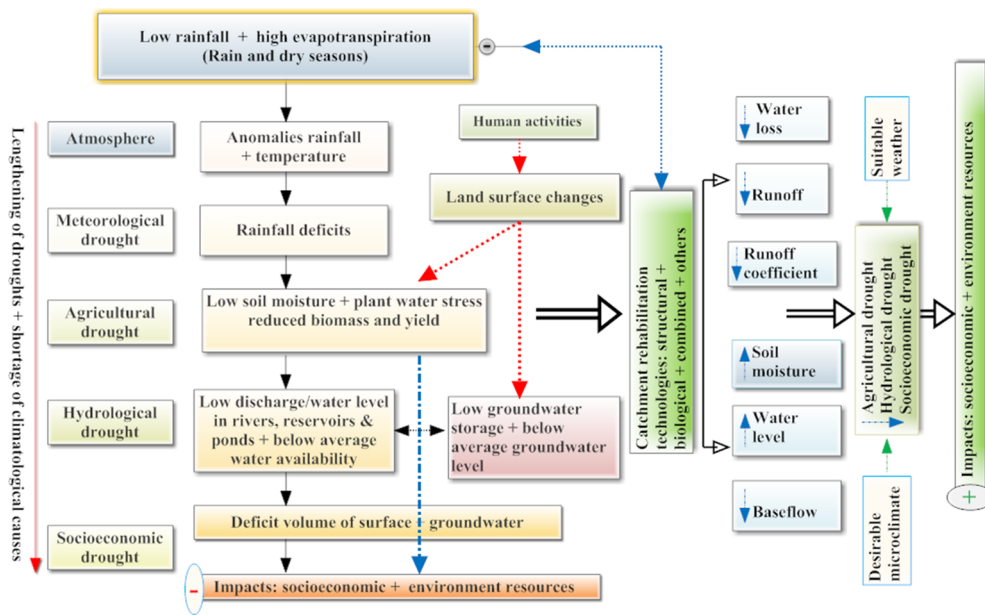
Low rainfall + high evapotranspiration
(Rain and dry seasons)

-

Lengthening of droughts + shortage of climatological causes

Atmosphere

Anomalies rainfall + temperature

Human activities

Meteorological drought

Rainfall deficits

Land surface changes

Agricultural drought

Low soil moisture + plant water stress reduced biomass and yield

Hydrological drought

Low discharge/water level in rivers, reservoirs & ponds + below average water availability

Low groundwater storage + below average groundwater level

Socioeconomic drought

Deficit volume of surface + groundwater

-

Impacts: socioeconomic + environment resources

Catchment rehabilitation technologies: structural + biological + combined + others

Water loss

Runoff

Runoff coefficient

Soil moisture

Water level

Baseflow

Suitable weather

Agricultural drought
Hydrological drought
Socioeconomic drought

Desirable microclimate

Impacts: socioeconomic + environment resources

+